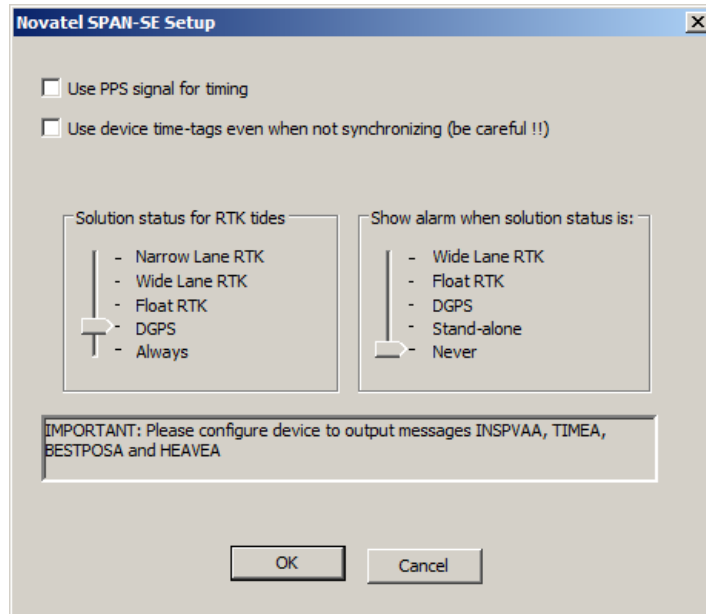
Novatel SPAN-SE Setup

X

Use PPS signal for timing

Use device time-tags even when not synchronizing (be careful !!)

Solution status for RTK tides

Narrow Lane RTK
Wide Lane RTK
Float RTK
DGPS
Always

Show alarm when solution status is:

Wide Lane RTK
Float RTK
DGPS
Stand-alone
Never

IMPORTANT: Please configure device to output messages INSPVAA, TIMEA, BESTPOSA and HEAVEA

OK

Cancel